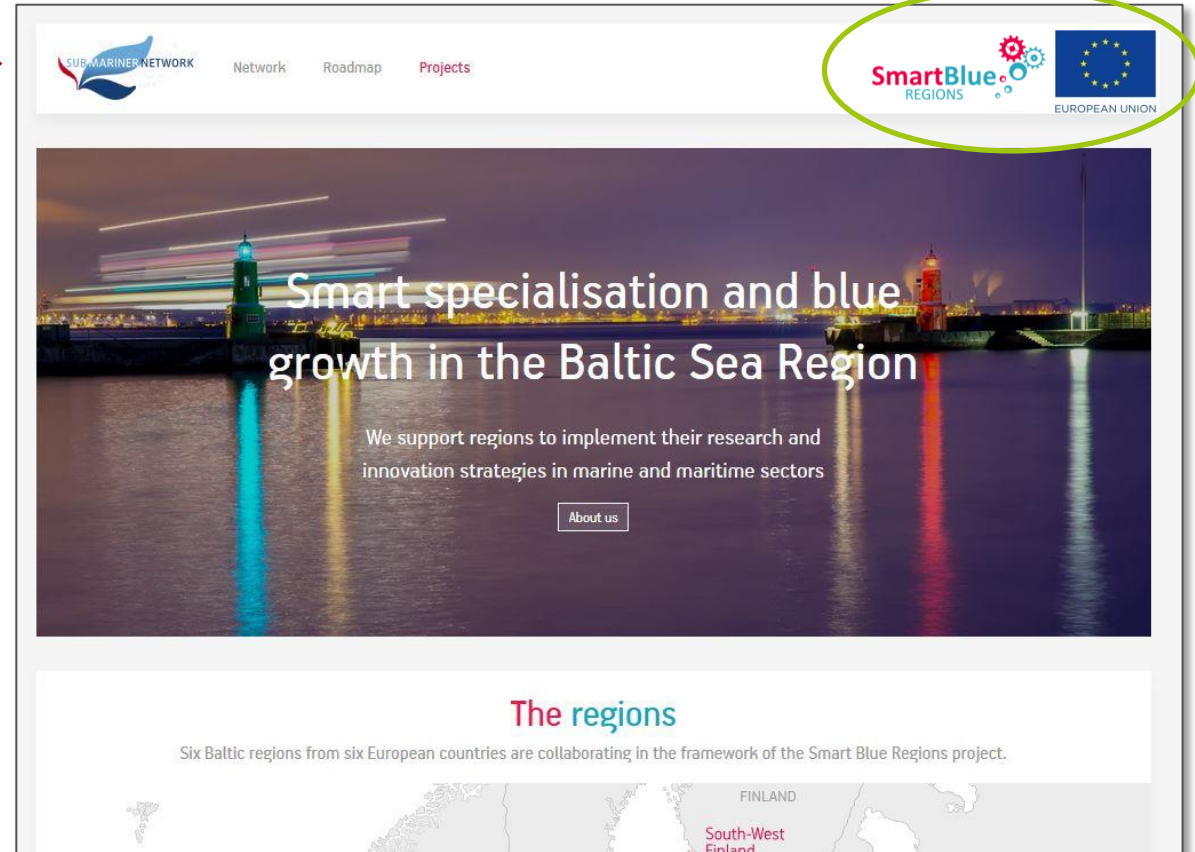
SUBMARINER NETWORK

Network Roadmap Projects

SmartBlue REGIONS

EUROPEAN UNION

Smart specialisation and blue growth in the Baltic Sea Region

We support regions to implement their research and innovation strategies in marine and maritime sectors

About us

The regions

Six Baltic regions from six European countries are collaborating in the framework of the Smart Blue Regions project.

FINLAND

South-West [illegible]